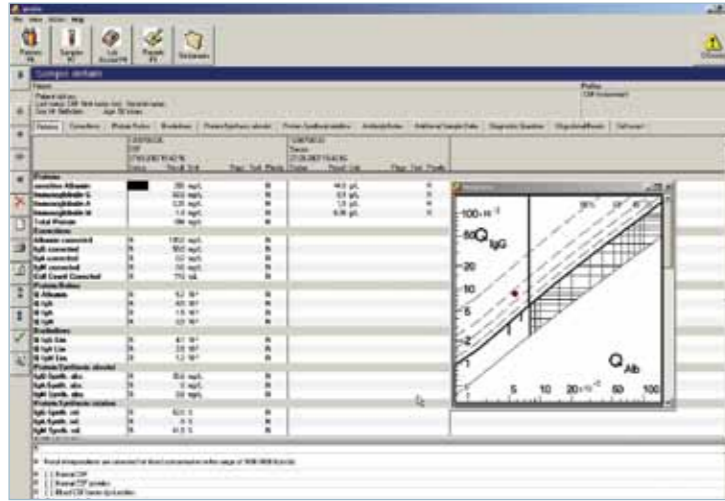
File View Action Help

Patient
Sample
Lab
Report
Reibergram

Sample details

Patient
Profile
CSF

Total Protein

Albumin corrected
IgG corrected
IgA corrected
IgM corrected

Protein Ratios
Q Albumin
Q IgG
Q IgA
Q IgM

Protein Synthesis absolut
Protein Synthesis relative

Reibergram

$100 \cdot 10^{-3}$

50 $Q_{IgG}$

20

10

5

2

1

$Q_{Alb}$

5 10 $20 \cdot 10^{-3}$ 50 100